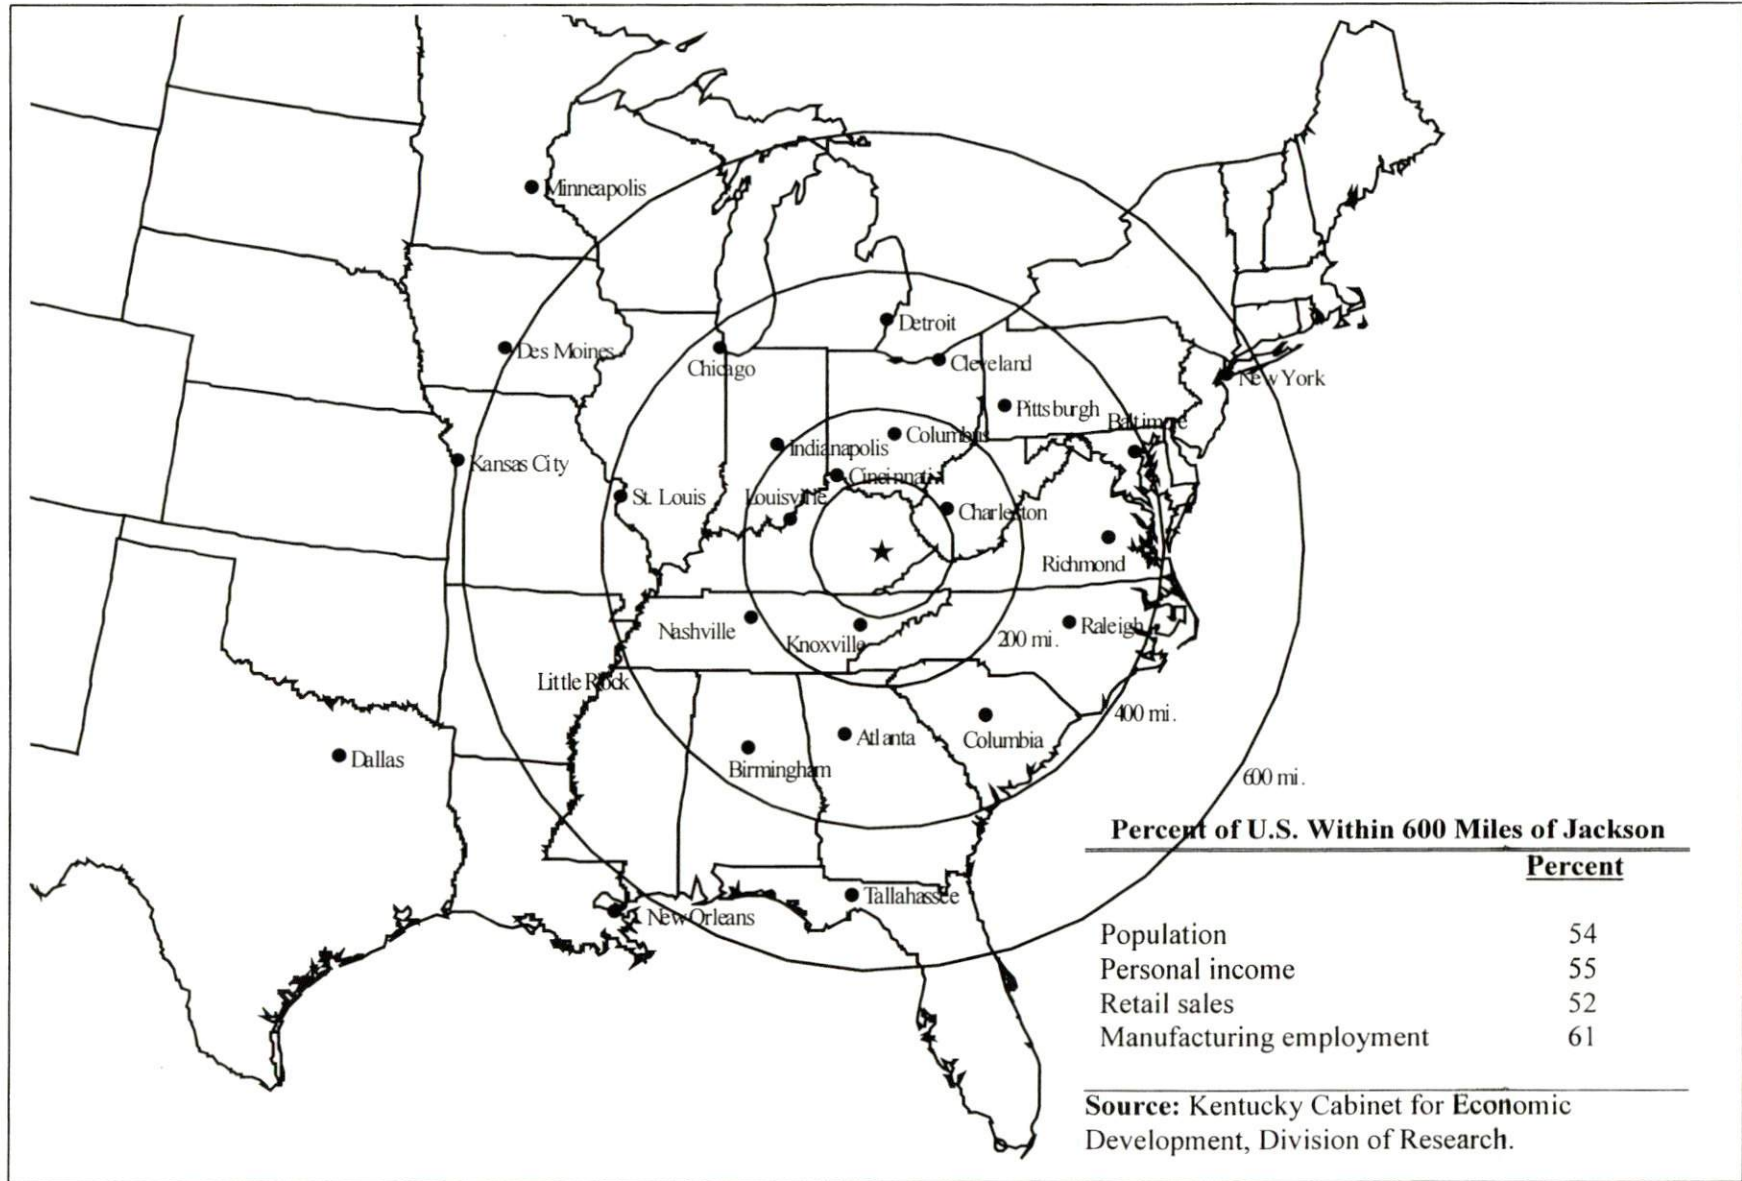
Minneapolis

Detroit

Des Moines

Chicago

Cleveland

New York

Pittsburgh

Baltimore

Columbus

Indianapolis

Kansas City

Cincinnati

St. Louis

Louisville

Charleston

Richmond

Nashville

Knoxville

200 mi.

Raleigh

Little Rock

400 mi.

Atlanta

Columbia

Dallas

Birmingham

600 mi.

Tallahassee

New Orleans

Percent of U.S. Within 600 Miles of Jackson

| | Percent |
|---|---|
| Population | 54 |
| Personal income | 55 |
| Retail sales | 52 |
| Manufacturing employment | 61 |

Source: Kentucky Cabinet for Economic Development, Division of Research.